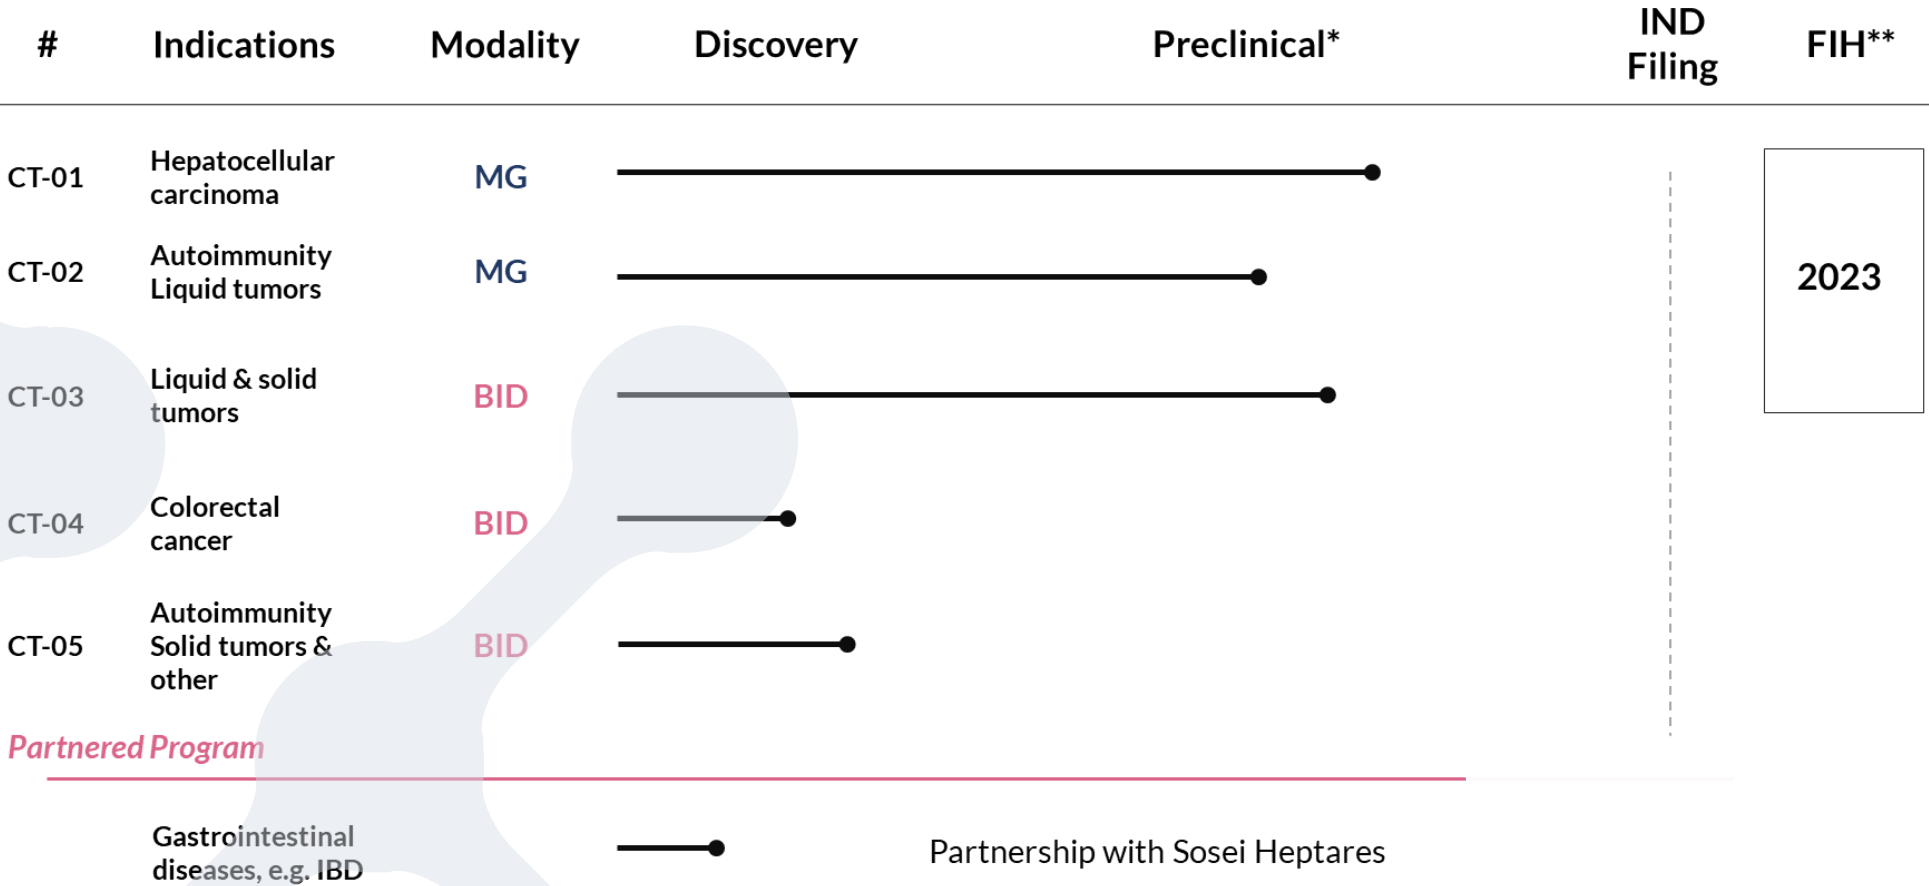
| # | Indications | Modality | Discovery | Preclinical* | IND Filing | FIH** |
|---|---|---|---|---|---|---|
| CT-01 | Hepatocellular carcinoma | MG | | | | 2023 |
| CT-02 | Autoimmunity Liquid tumors | MG | | | | |
| CT-03 | Liquid & solid tumors | BID | | | | |
| CT-04 | Colorectal cancer | BID | | | | |
| CT-05 | Autoimmunity Solid tumors & other | BID | | | | |

Partnered Program

Gastrointestinal diseases, e.g. IBD

Partnership with Sosei Heptares